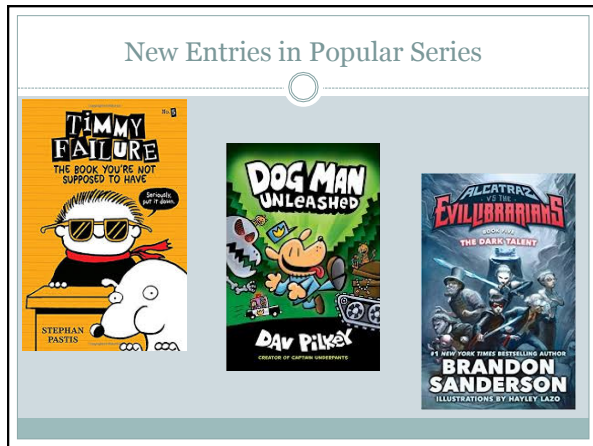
New Entries in Popular Series

No 5

TIMMY FAILURE

THE BOOK YOU'RE NOT SUPPOSED TO HAVE

Seriously, put it down.

STEPHAN PASTIS

DOG MAN UNLEASHED

DAV PILKEY

CREATOR OF CAPTAIN UNDERPANTS

ALCATRAZ VS THE EVIL LIBRARIANS

BOOK FIVE

THE DARK TALENT

#1 NEW YORK TIMES BESTSELLING AUTHOR

BRANDON SANDERSON

ILLUSTRATIONS BY HAYLEY LAZO